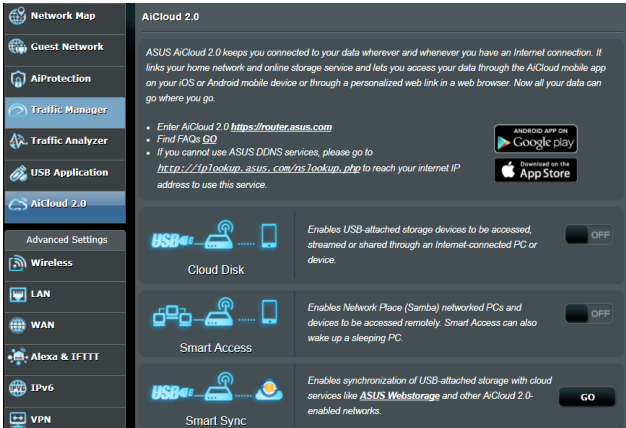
Network Map

Guest Network

AiProtection

Traffic Manager

Traffic Analyzer

USB Application

AiCloud 2.0

Advanced Settings

Wireless

LAN

WAN

Alexa & IFTTT

IPv6

VPN

AiCloud 2.0

ASUS AiCloud 2.0 keeps you connected to your data wherever and whenever you have an Internet connection. It links your home network and online storage service and lets you access your data through the AiCloud mobile app on your iOS or Android mobile device or through a personalized web link in a web browser. Now all your data can go where you go.

• Enter AiCloud 2.0 https://router.asus.com
• Find FAQs GO
• If you cannot use ASUS DDNS services, please go to http://iplookup.asus.com/nslookup.php to reach your internet IP address to use this service.

ANDROID APP ON Google play

Download on the App Store

USB

Cloud Disk

Enables USB-attached storage devices to be accessed, streamed or shared through an Internet-connected PC or device.

OFF

Smart Access

Enables Network Place (Samba) networked PCs and devices to be accessed remotely. Smart Access can also wake up a sleeping PC.

OFF

USB

Smart Sync

Enables synchronization of USB-attached storage with cloud services like ASUS Webstorage and other AiCloud 2.0-enabled networks.

GO